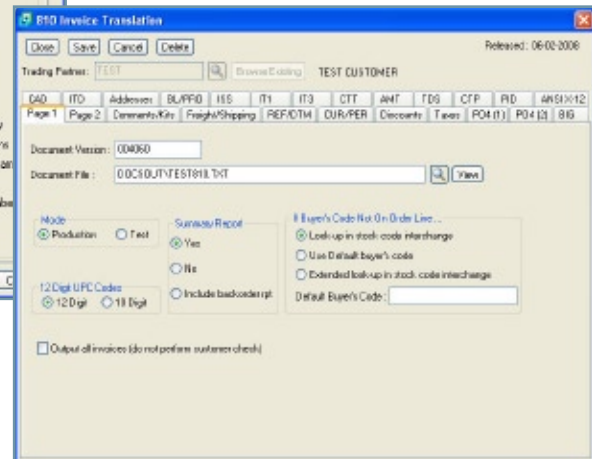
810 Invoice Translation

Close Save Cancel Delete

Released: 06-02-2008

Trading Partner: TEST

Browse Existing TEST CUSTOMER

CAD ITD Addresses BL/PPID ISS IT1 IT3 CTT AMT TDS CFP PID ANSIX12
Page 1 Page 2 Elements/Kits Freight/Shipping REF/DTM CUR/PER Discounts Taxes PO4 (1) PO4 (2) BIG

Document Version: 004060

Document File: DOCS\OUT\TEST810.TXT

View

Mode
Production
Test

Summary Report
Yes
No
Include backorder rpt

If Buyer's Code Not On Order Line...
Look-up in stock code interchange
Use Default buyer's code
Extended look-up in stock code interchange
Default Buyer's Code:

12 Digit UPC Codes
12 Digit
10 Digit

Output all invoices (do not perform customer check)